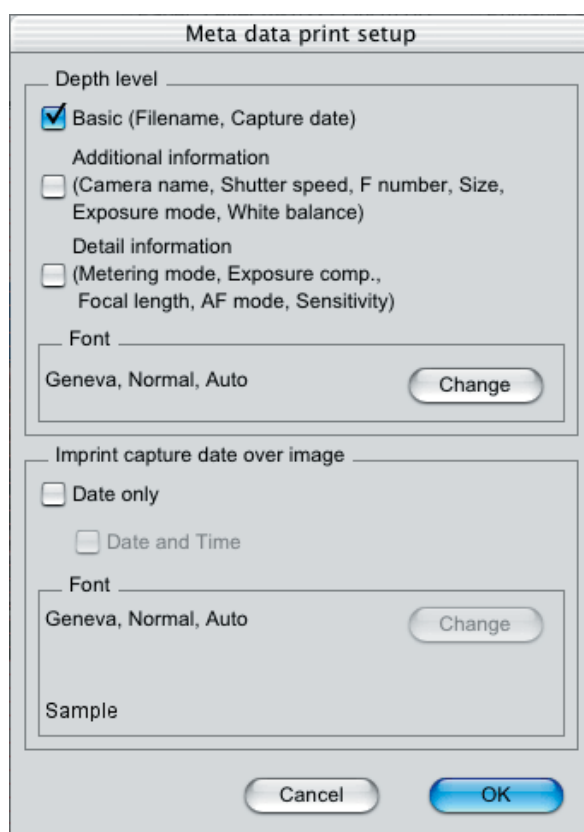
Meta data print setup

Depth level

Basic (Filename, Capture date)

Additional information
(Camera name, Shutter speed, F number, Size, Exposure mode, White balance)

Detail information
(Metering mode, Exposure comp., Focal length, AF mode, Sensitivity)

Font

Geneva, Normal, Auto

Change

Imprint capture date over image

Date only

Date and Time

Font

Geneva, Normal, Auto

Change

Sample

Cancel

OK